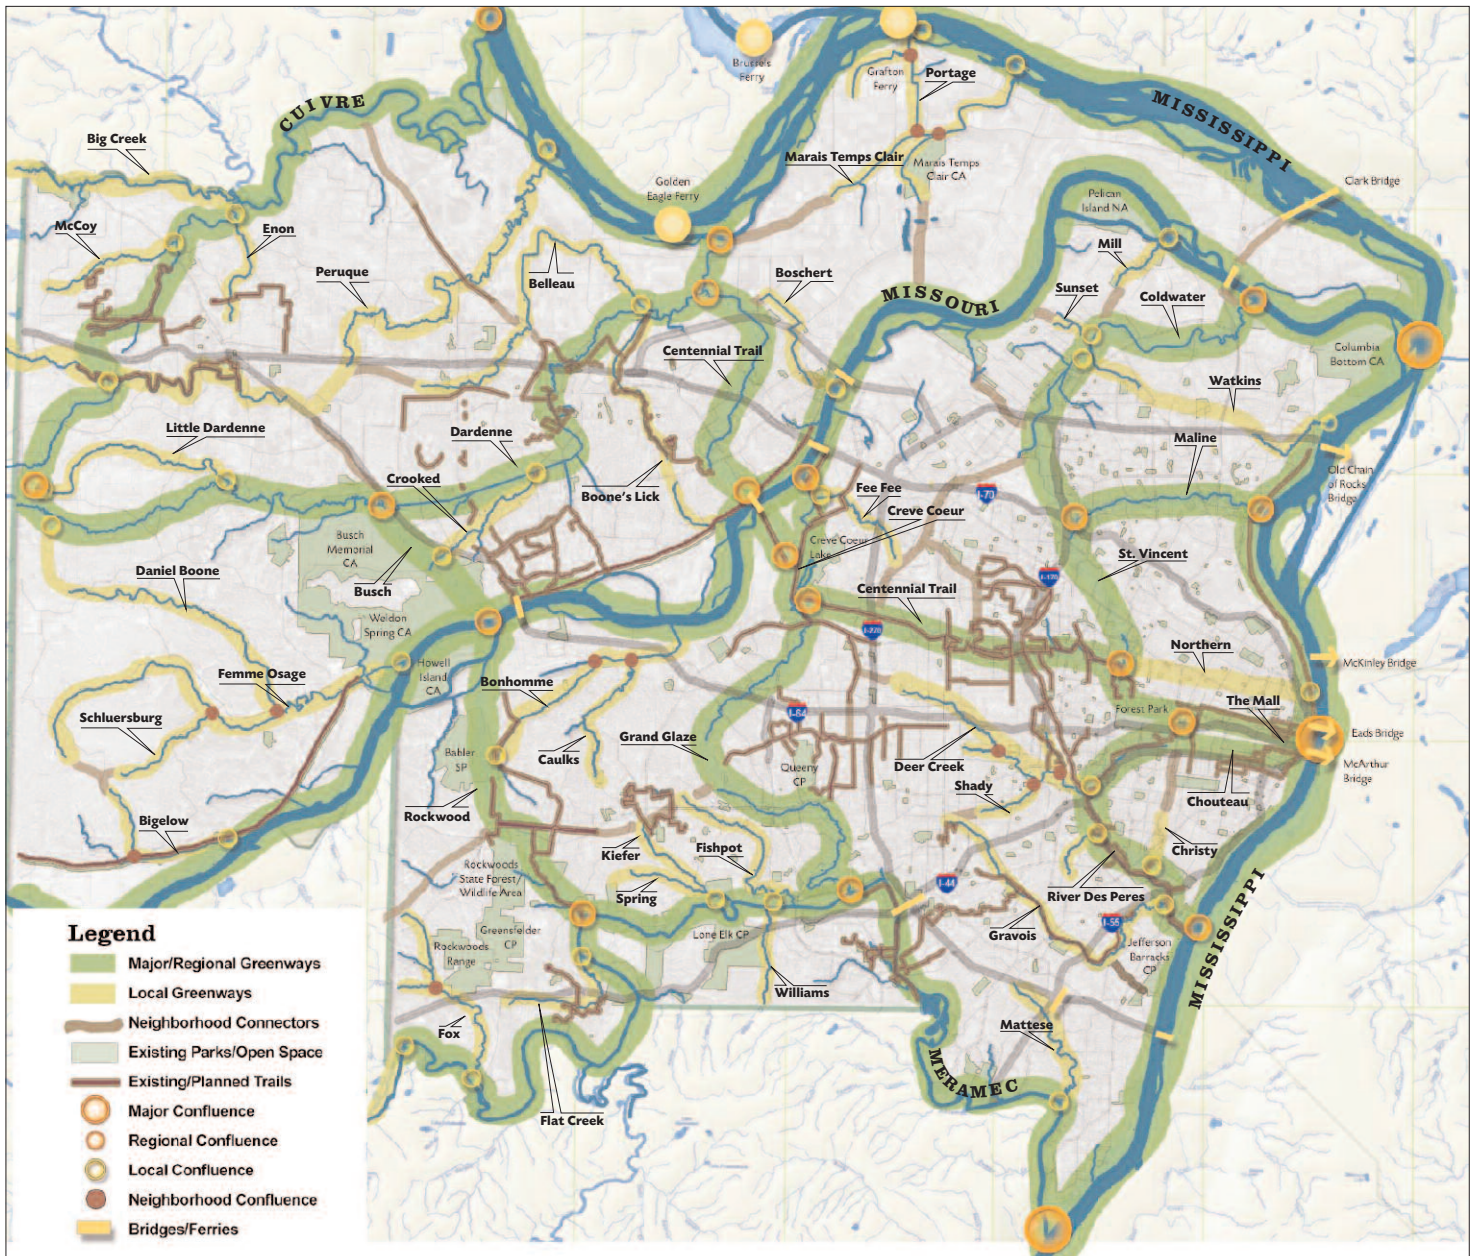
Brussels Ferry

Grafton Ferry

Portage

CUIVRE

MISSISSIPPI

Big Creek

Golden Eagle Ferry

Marais Temps Clair

Marais Temps Clair CA

Clark Bridge

McCoy

Enon

Pelican Island NA

Mill

Peruque

Belleau

Boschert

Sunset

Coldwater

MISSOURI

Columbia Bottom CA

Centennial Trail

Watkins

Little Dardenne

Dardenne

Maline

Crooked

Boone's Lick

Old Chain of Rocks Bridge

Fee Fee

Creve Coeur

Busch Memorial CA

Creve Coeur Lake

I-70

St. Vincent

Daniel Boone

Busch

I-170

Centennial Trail

Weldon Spring CA

I-270

Northern

McKinley Bridge

Howell Island CA

Femme Osage

Bonhomme

Forest Park

The Mall

Schluersburg

I-64

Eads Bridge

Grand Glaze

Babler SP

Caulks

Queeny CP

Deer Creek

McArthur Bridge

Shady

Chouteau

Rockwood

Bigelow

Kiefer

Fishpot

Christy

Rockwoods State Forest/ Wildlife Area

Spring

I-44

River Des Peres

MISSISSIPPI

Greensfelder CP

Lone Elk CP

Gravois

Rockwoods Range

I-55

Jefferson Barracks CP

Williams

Mattese

Fox

MERAMEC

Flat Creek

Legend

Major/Regional Greenways

Local Greenways

Neighborhood Connectors

Existing Parks/Open Space

Existing/Planned Trails

Major Confluence

Regional Confluence

Local Confluence

Neighborhood Confluence

Bridges/Ferries